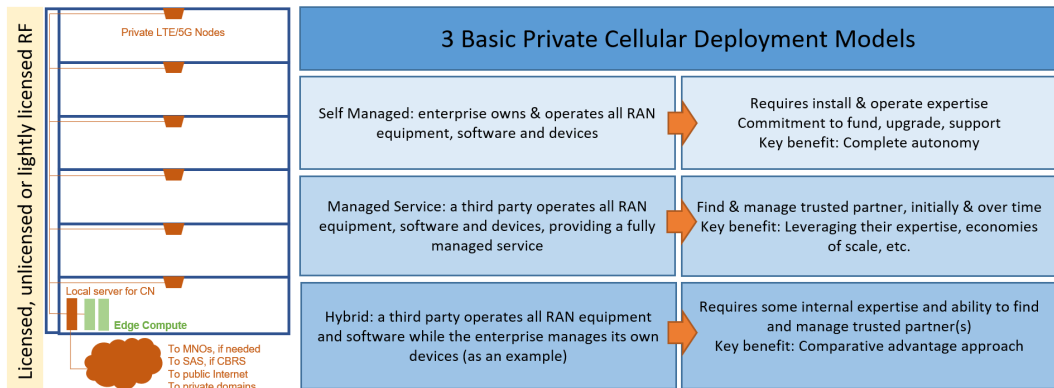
Licensed, unlicensed or lightly licensed RF

Private LTE/5G Nodes

Local server for CN

Edge Compute

To MNOs, if needed
To SAS, if CBRS
To public Internet
To private domains

3 Basic Private Cellular Deployment Models

Self Managed: enterprise owns & operates all RAN equipment, software and devices

Requires install & operate expertise
Commitment to fund, upgrade, support
Key benefit: Complete autonomy

Managed Service: a third party operates all RAN equipment, software and devices, providing a fully managed service

Find & manage trusted partner, initially & over time
Key benefit: Leveraging their expertise, economies of scale, etc.

Hybrid: a third party operates all RAN equipment and software while the enterprise manages its own devices (as an example)

Requires some internal expertise and ability to find and manage trusted partner(s)
Key benefit: Comparative advantage approach